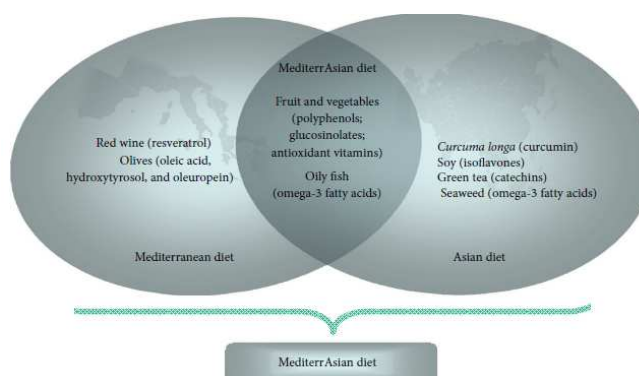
MediterrAsian diet

Fruit and vegetables (polyphenols; glucosinolates; antioxidant vitamins)

Oily fish (omega-3 fatty acids)

Red wine (resveratrol)
Olives (oleic acid, hydroxytyrosol, and oleuropein)

Mediterranean diet

Curcuma longa (curcumin)
Soy (isoflavones)
Green tea (catechins)
Seaweed (omega-3 fatty acids)

Asian diet

MediterrAsian diet